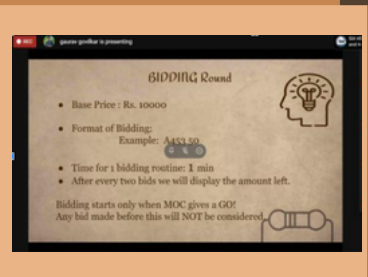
REC gaurav grodkar is presenting

BIDDING Round

Base Price : Rs. 10000

Format of Bidding:
Example: A453.50

Time for 1 bidding routine: 1 min

After every two bids we will display the amount left.

Bidding starts only when MOC gives a GO!
Any bid made before this will NOT be considered.